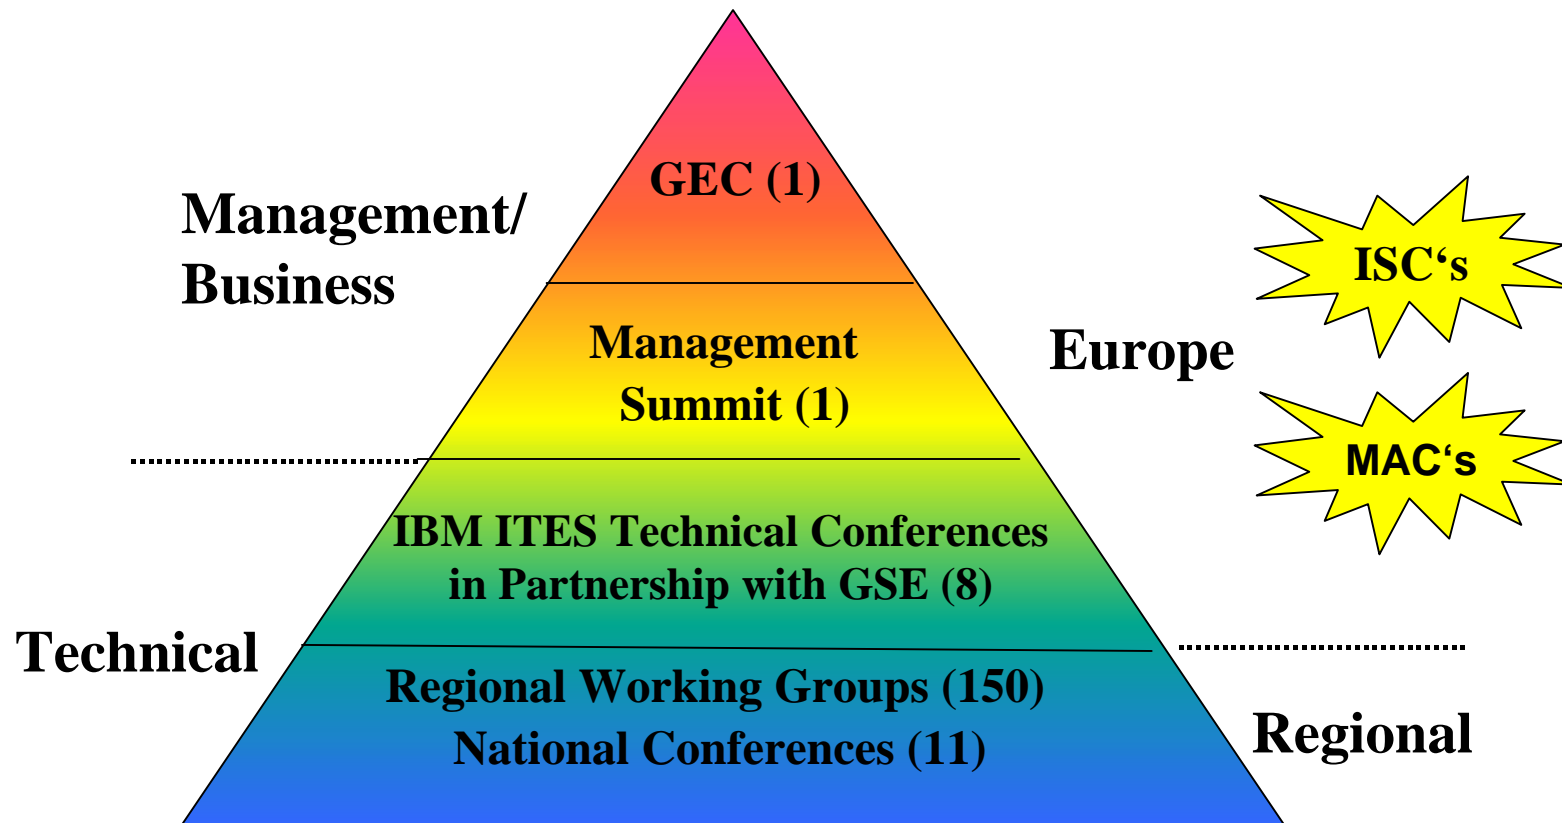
GEC (1)

Management/ Business

ISC‘s

Management Summit (1)

Europe

MAC‘s

IBM ITES Technical Conferences in Partnership with GSE (8)

Technical

Regional Working Groups (150)
National Conferences (11)

Regional